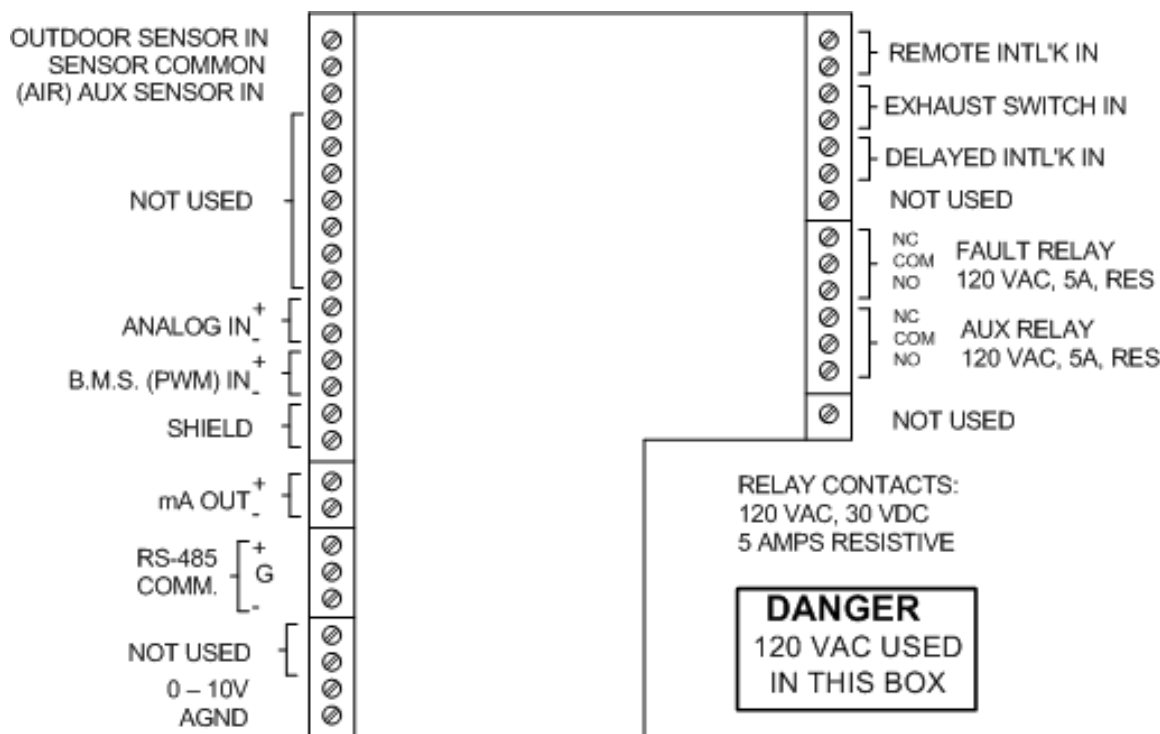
OUTDOOR SENSOR IN
SENSOR COMMON
(AIR) AUX SENSOR IN

NOT USED

ANALOG IN $^{+}_{-}$

B.M.S. (PWM) IN $^{+}_{-}$

SHIELD

mA OUT $^{+}_{-}$

RS-485 COMM. + G -

NOT USED
0 – 10V
AGND

REMOTE INTL'K IN
EXHAUST SWITCH IN
DELAYED INTL'K IN
NOT USED

NC COM NO FAULT RELAY 120 VAC, 5A, RES

NC COM NO AUX RELAY 120 VAC, 5A, RES

NOT USED

RELAY CONTACTS:
120 VAC, 30 VDC
5 AMPS RESISTIVE

DANGER
120 VAC USED
IN THIS BOX